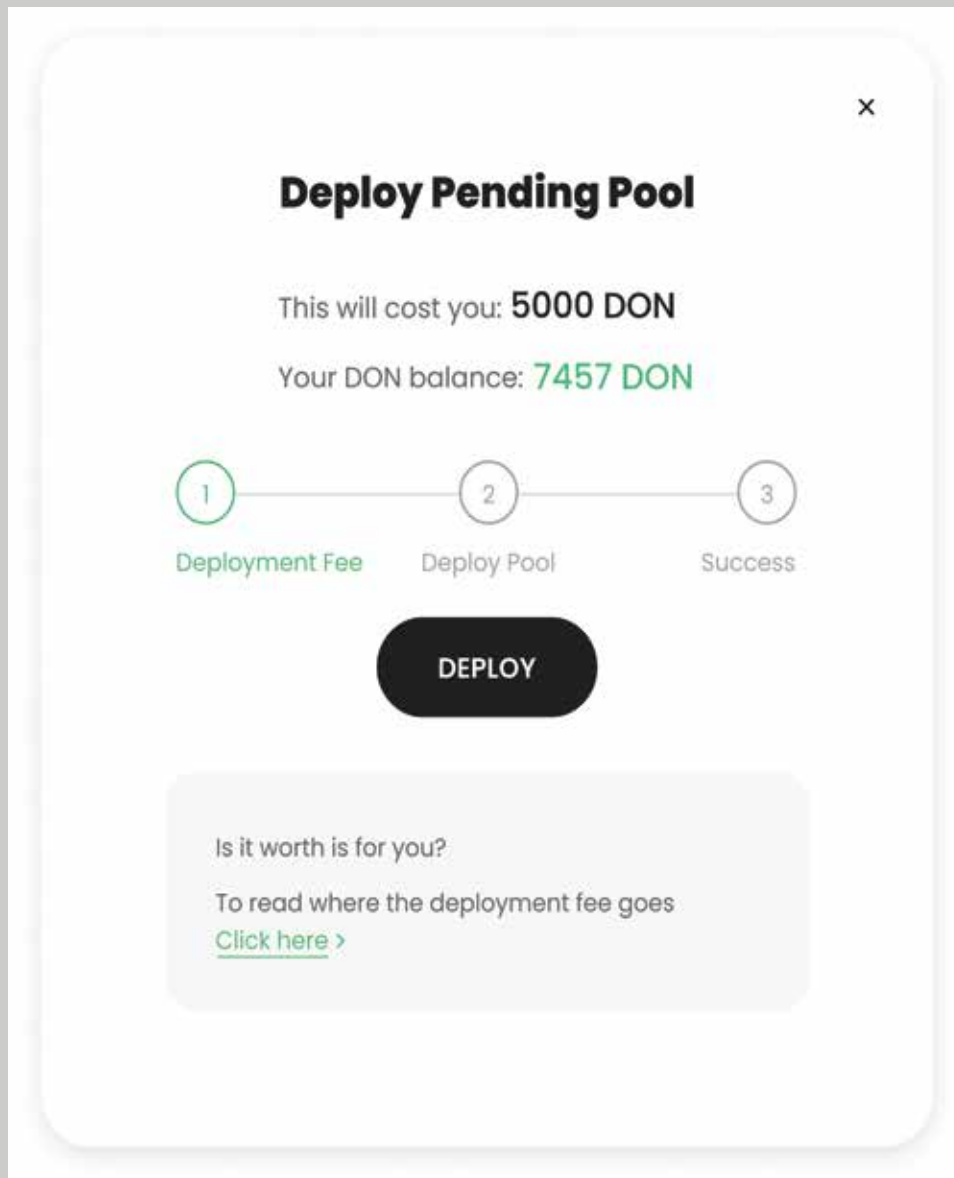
×

Deploy Pending Pool

This will cost you: 5000 DON

Your DON balance: 7457 DON

1 Deployment Fee
2 Deploy Pool
3 Success

DEPLOY

Is it worth is for you?

To read where the deployment fee goes
Click here ›